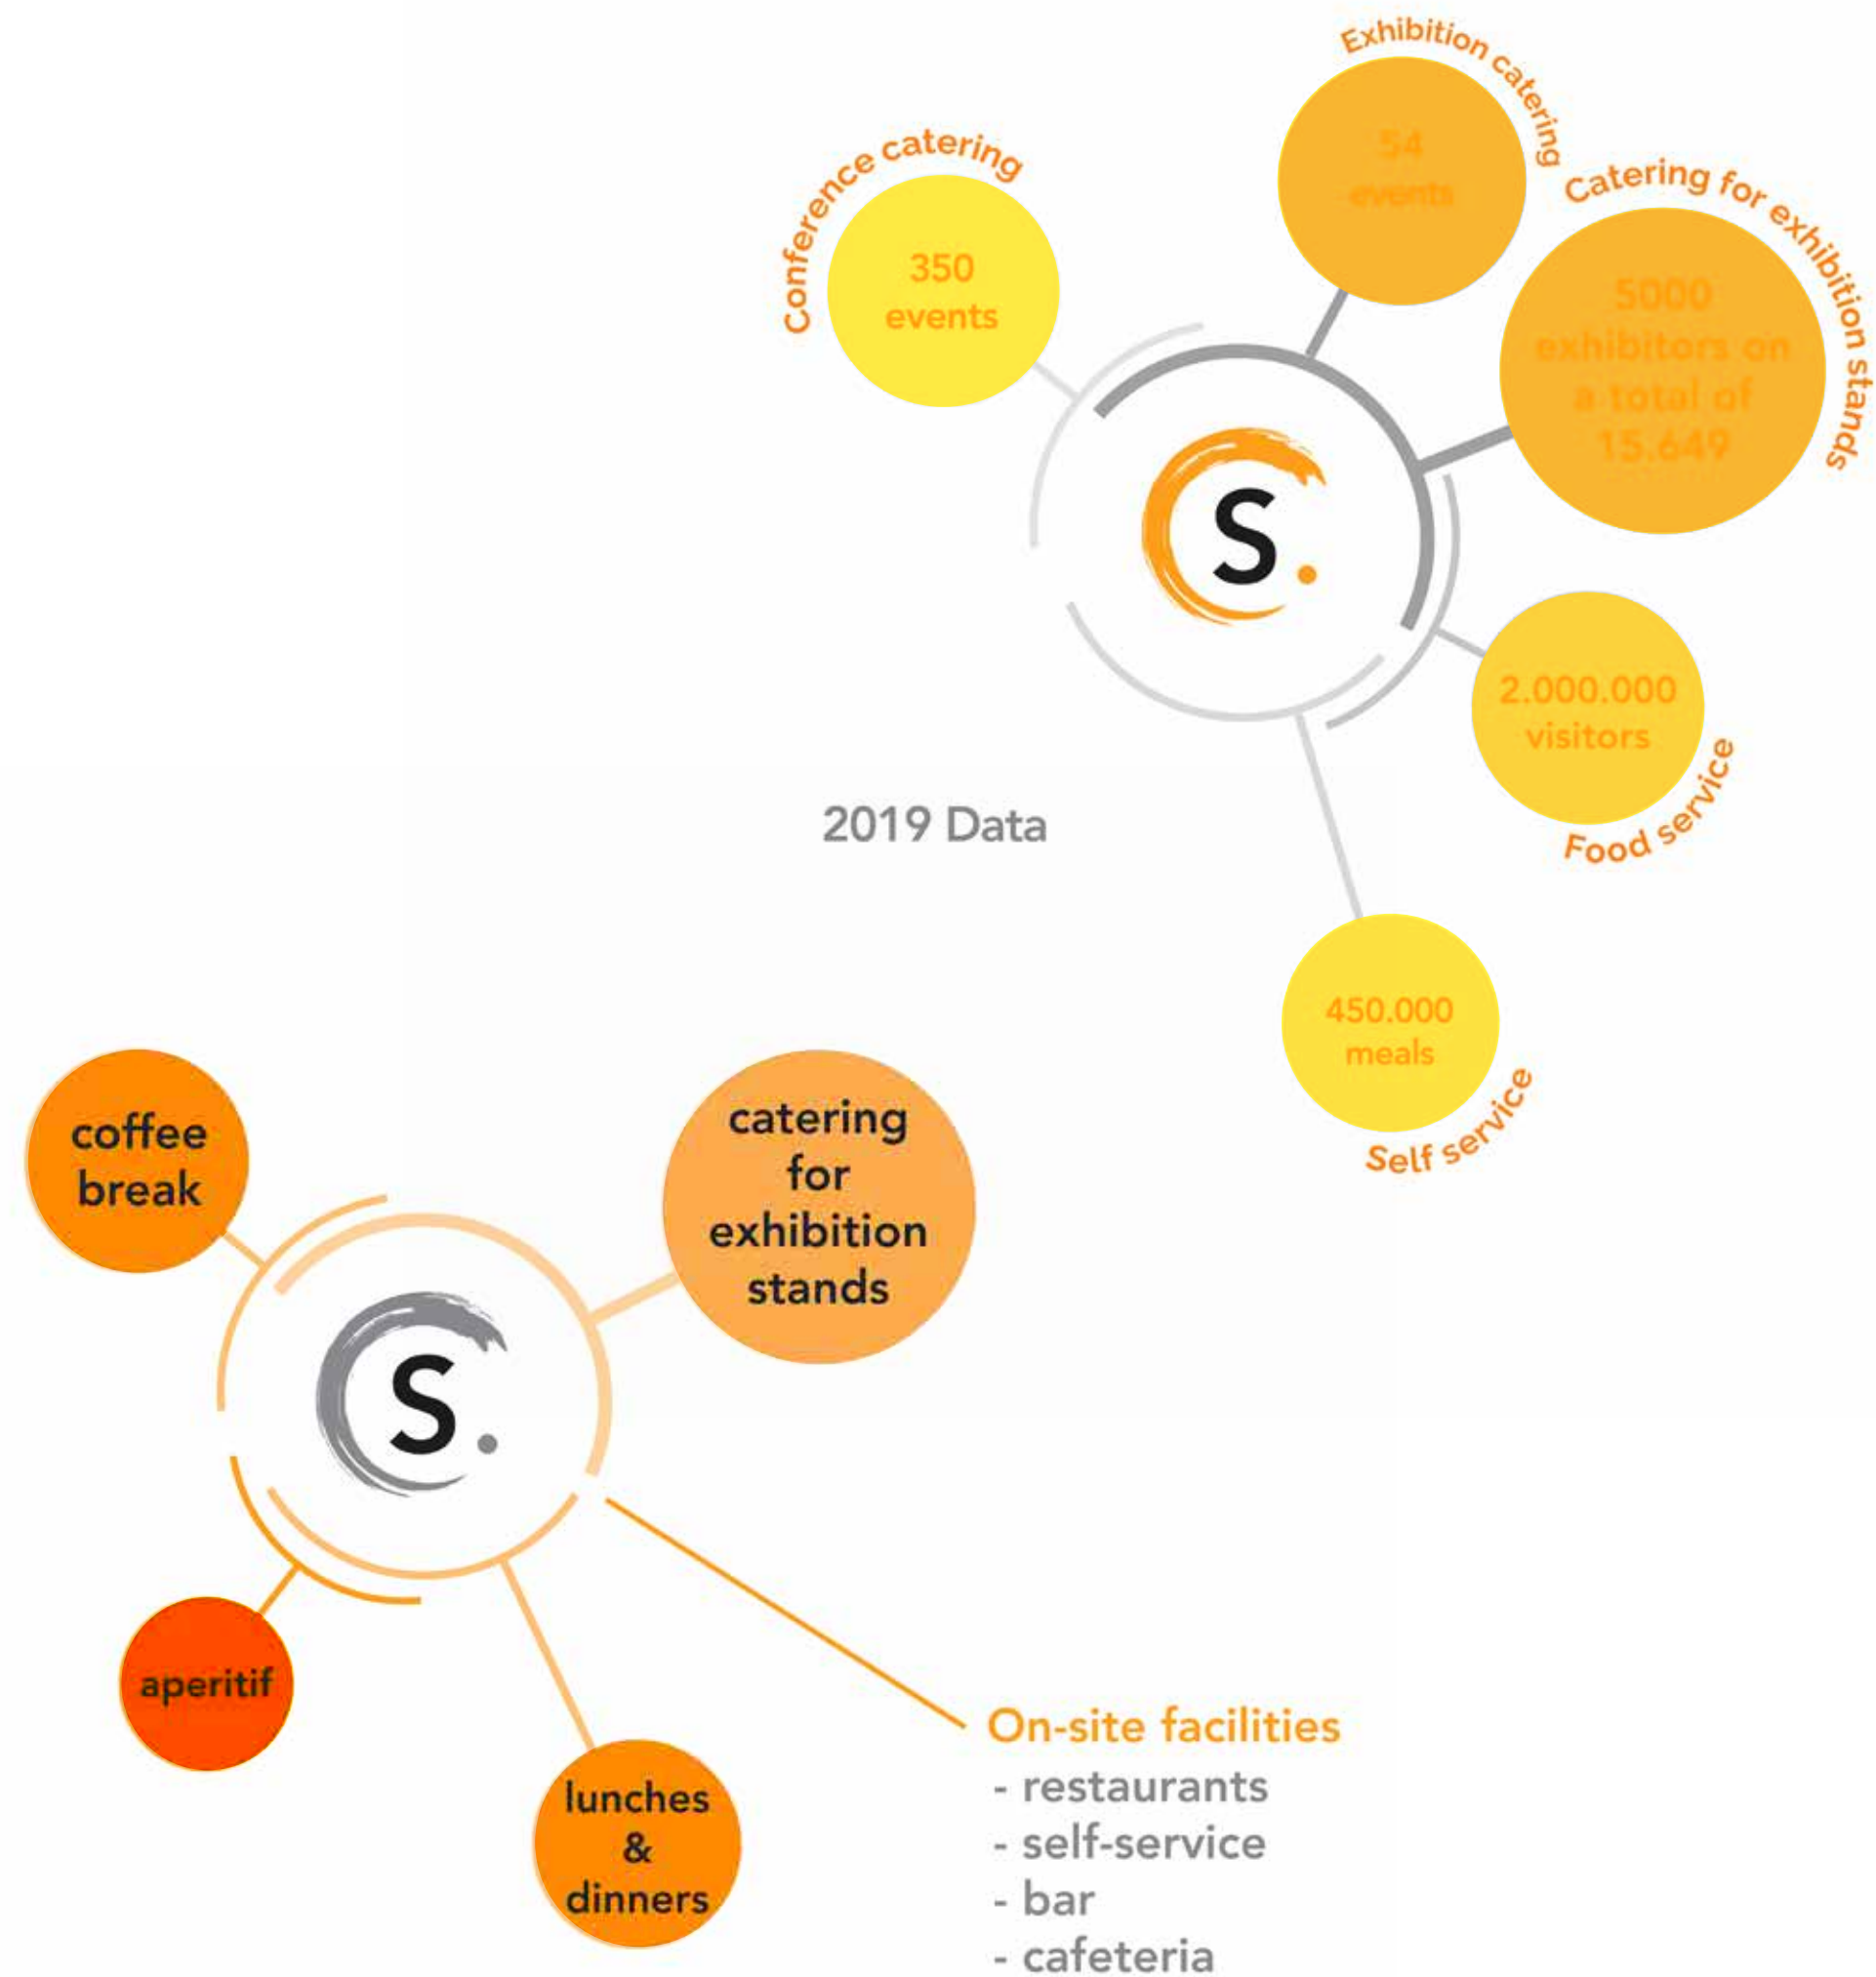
Conference catering
350 events

Exhibition catering
54 events

Catering for exhibition stands
5000 exhibitors on a total of 15.649

S.

2.000.000 visitors
Food service

2019 Data

450.000 meals
Self service

coffee break

catering for exhibition stands

S.

aperitif

lunches & dinners

On-site facilities
- restaurants
- self-service
- bar
- cafeteria